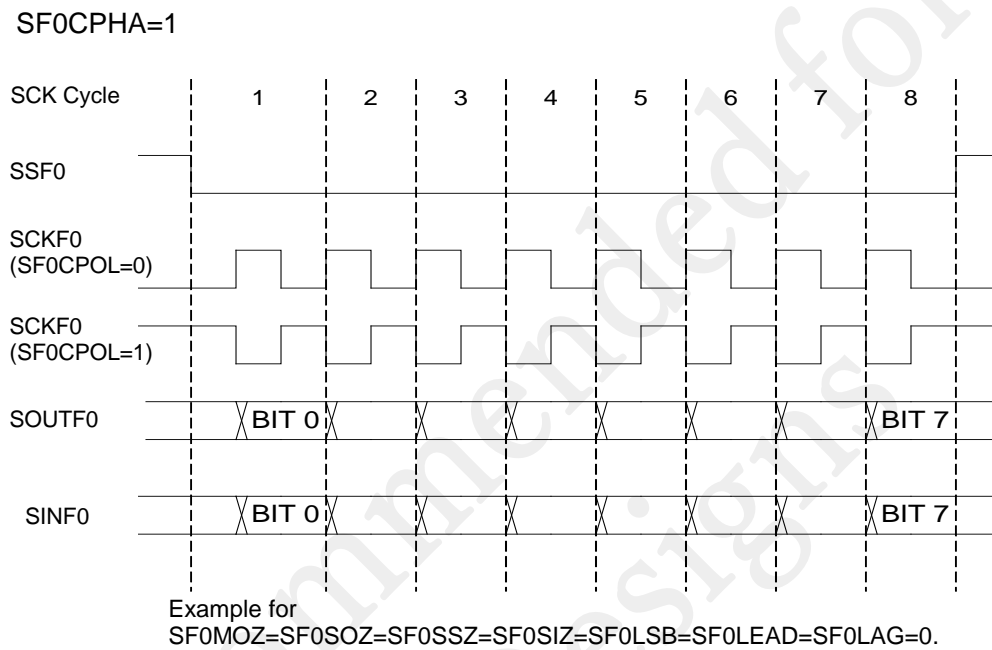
SF0CPHA=1

SCK Cycle 1 2 3 4 5 6 7 8

SSF0

SCKF0 (SF0CPOL=0)

SCKF0 (SF0CPOL=1)

SOUTF0 BIT 0 BIT 7

SINF0 BIT 0 BIT 7

Example for SF0MOZ=SF0SOZ=SF0SSZ=SF0SIZ=SF0LSB=SF0LEAD=SF0LAG=0.

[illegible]mmended for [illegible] designs